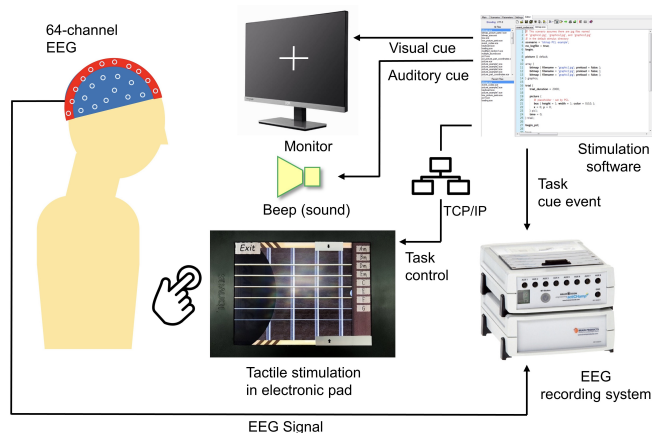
64-channel EEG

Visual cue

Auditory cue

Monitor

Stimulation software

Beep (sound)

TCP/IP

Task cue event

Exit

Task control

Tactile stimulation in electronic pad

EEG recording system

EEG Signal